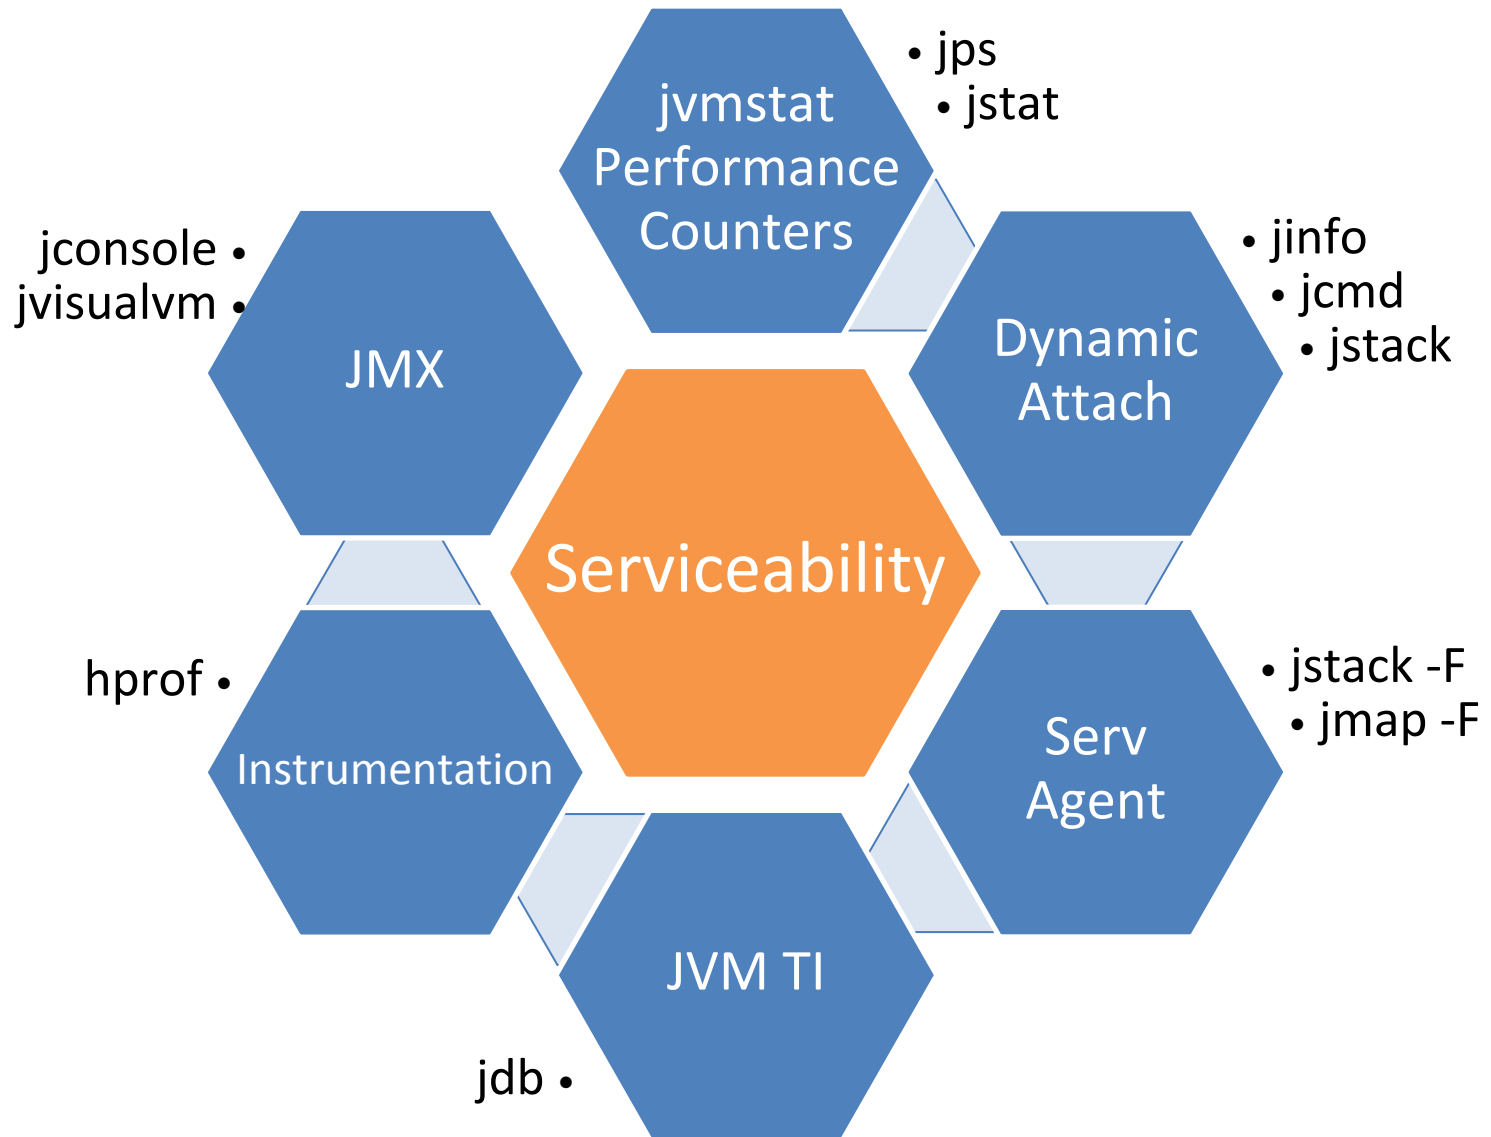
jvmstat Performance Counters

• jps
• jstat

jconsole •
jvisualvm •

JMX

Dynamic Attach

• jinfo
• jcmd
• jstack

Serviceability

hprof •

Instrumentation

Serv Agent

• jstack -F
• jmap -F

JVM TI

jdb •